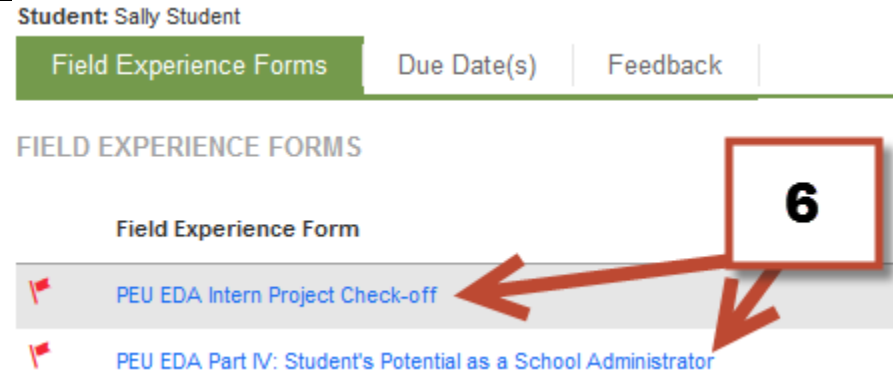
Student: Sally Student

Field Experience Forms | Due Date(s) | Feedback

FIELD EXPERIENCE FORMS

6

Field Experience Form

PEU EDA Intern Project Check-off

PEU EDA Part IV: Student's Potential as a School Administrator